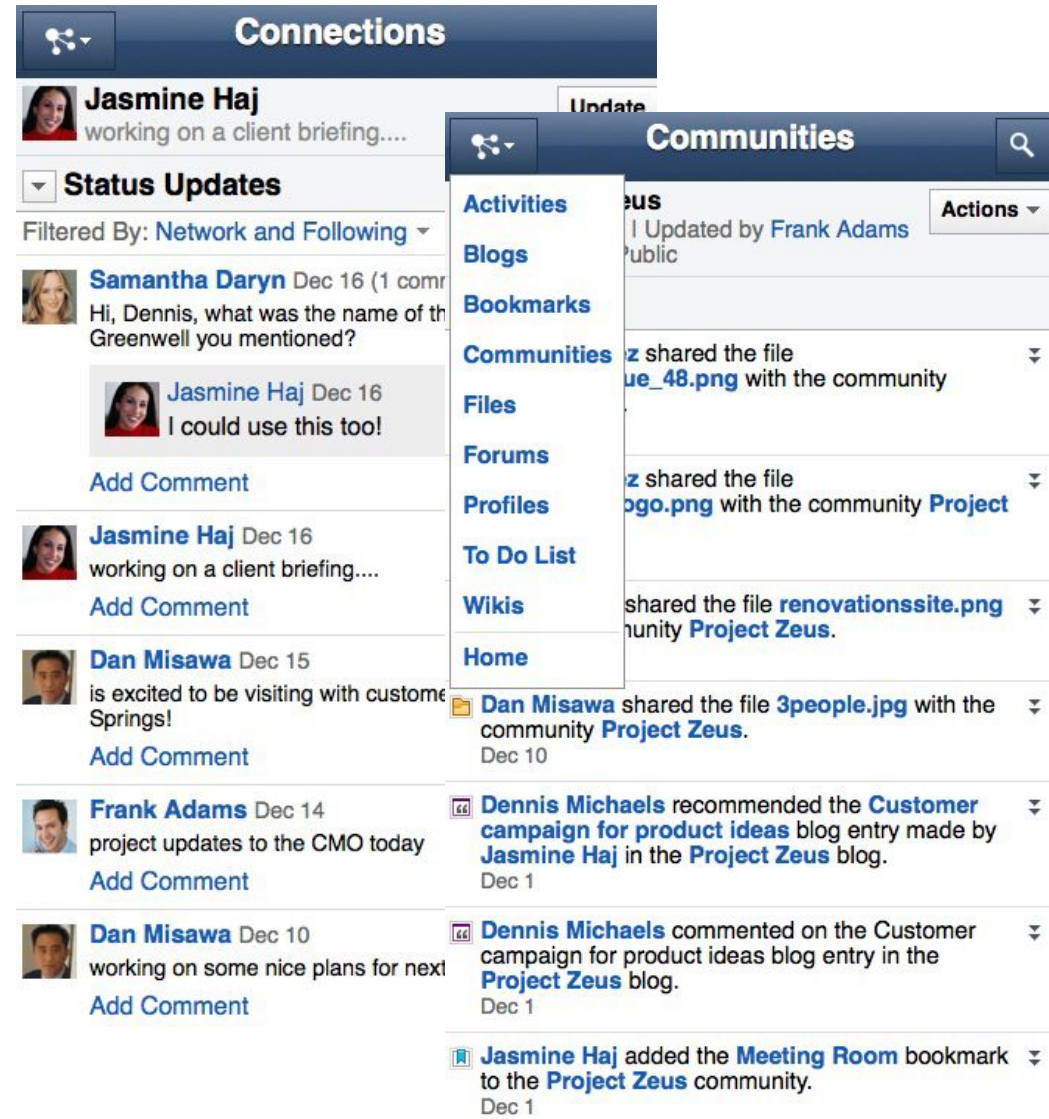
Connections

Jasmine Haj
working on a client briefing....

Update

Status Updates

Filtered By: Network and Following

Samantha Daryn Dec 16 (1 comm
Hi, Dennis, what was the name of th
Greenwell you mentioned?

Jasmine Haj Dec 16
I could use this too!

Add Comment

Jasmine Haj Dec 16
working on a client briefing....
Add Comment

Dan Misawa Dec 15
is excited to be visiting with custome
Springs!
Add Comment

Frank Adams Dec 14
project updates to the CMO today
Add Comment

Dan Misawa Dec 10
working on some nice plans for next
Add Comment

Communities

Activities
Blogs
Bookmarks
Communities
Files
Forums
Profiles
To Do List
Wikis
Home

eus
| Updated by Frank Adams
Public

Actions

z shared the file
ue_48.png with the community

z shared the file
ogo.png with the community Project

shared the file renovationssite.png
unity Project Zeus.

Dan Misawa shared the file 3people.jpg with the community Project Zeus.
Dec 10

Dennis Michaels recommended the Customer campaign for product ideas blog entry made by Jasmine Haj in the Project Zeus blog.
Dec 1

Dennis Michaels commented on the Customer campaign for product ideas blog entry in the Project Zeus blog.
Dec 1

Jasmine Haj added the Meeting Room bookmark to the Project Zeus community.
Dec 1